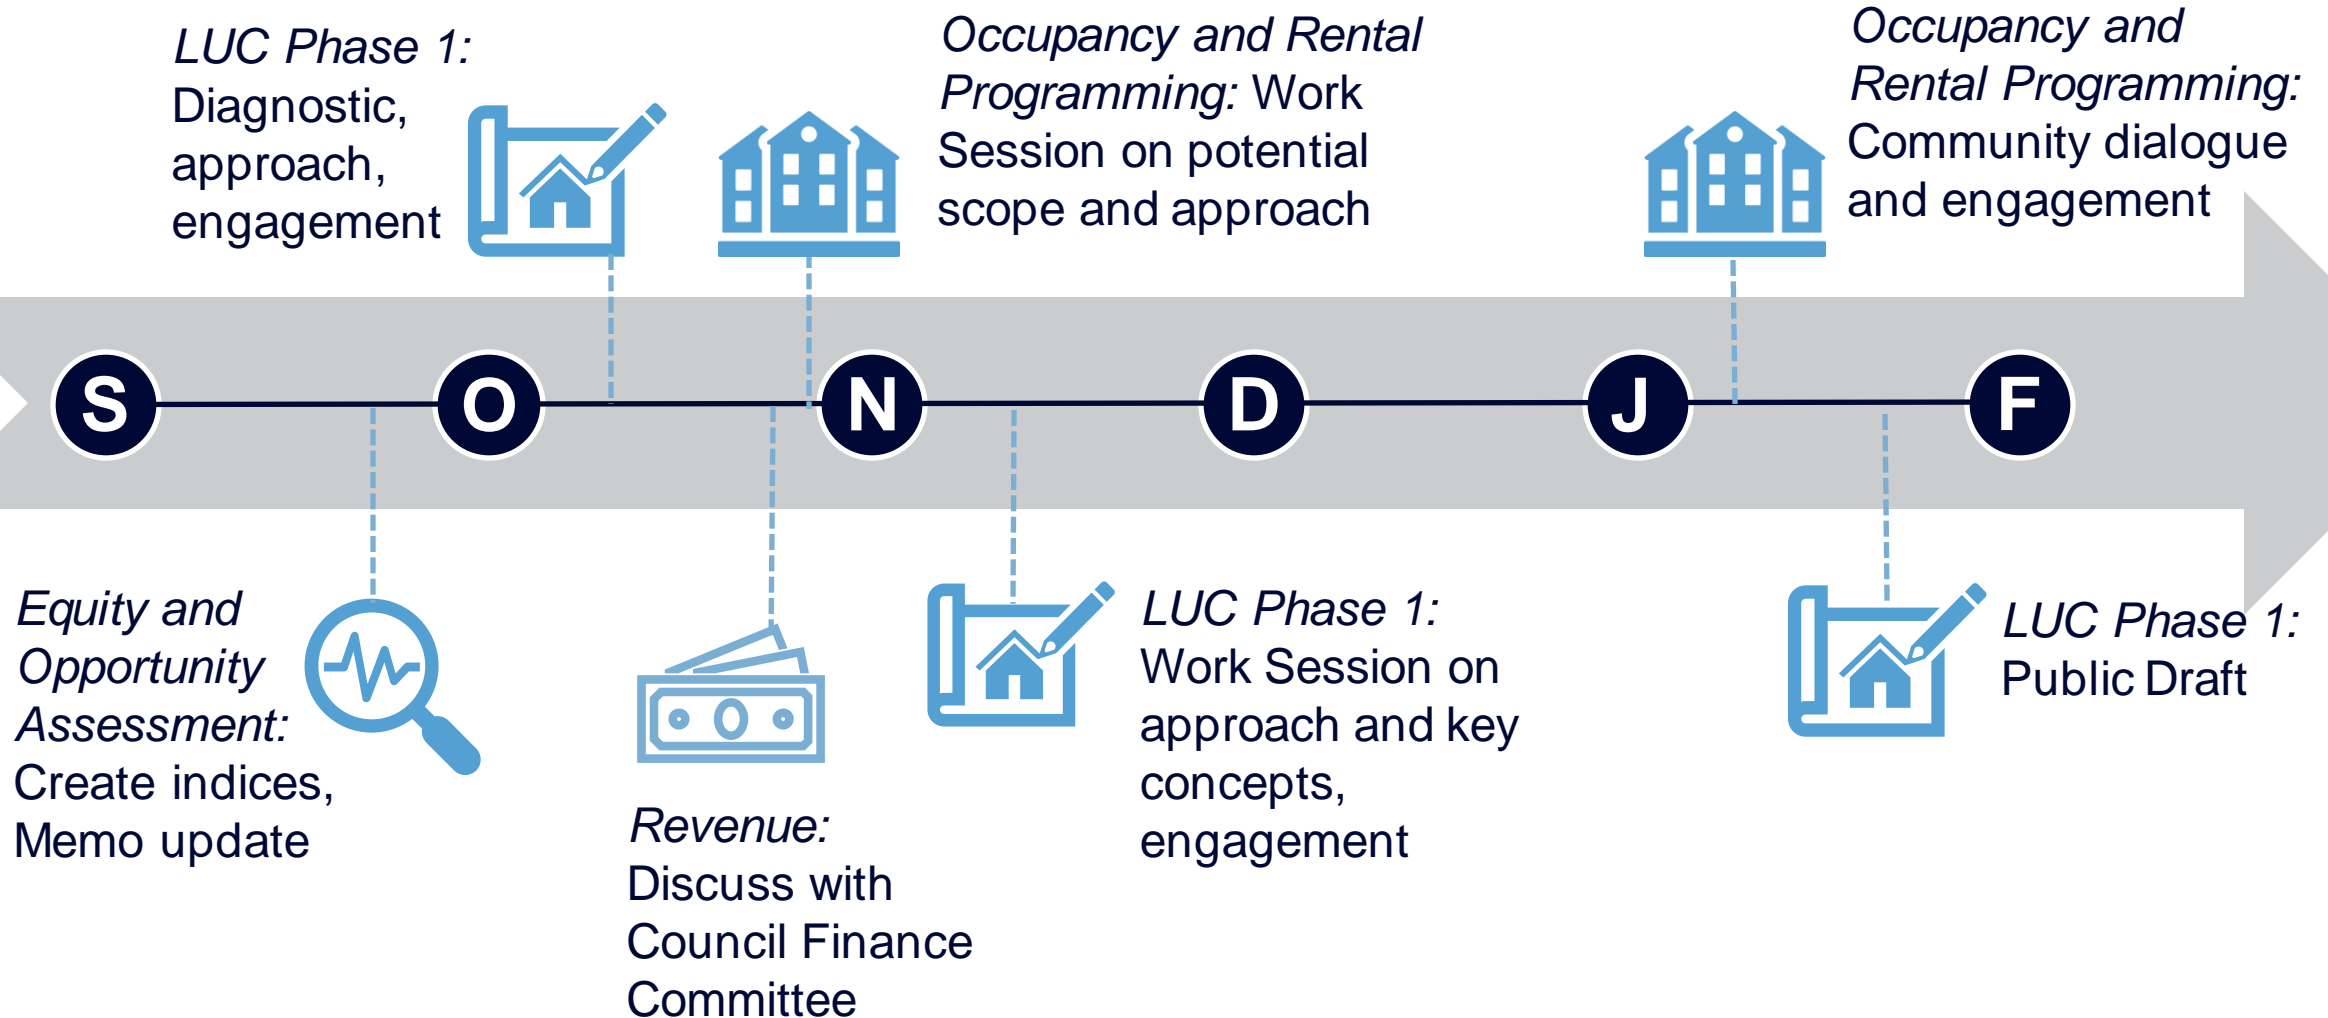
LUC Phase 1: Diagnostic, approach, engagement

Occupancy and Rental Programming: Work Session on potential scope and approach

Occupancy and Rental Programming: Community dialogue and engagement

S

O

N

D

J

F

Equity and Opportunity Assessment: Create indices, Memo update

Revenue: Discuss with Council Finance Committee

LUC Phase 1: Work Session on approach and key concepts, engagement

LUC Phase 1: Public Draft